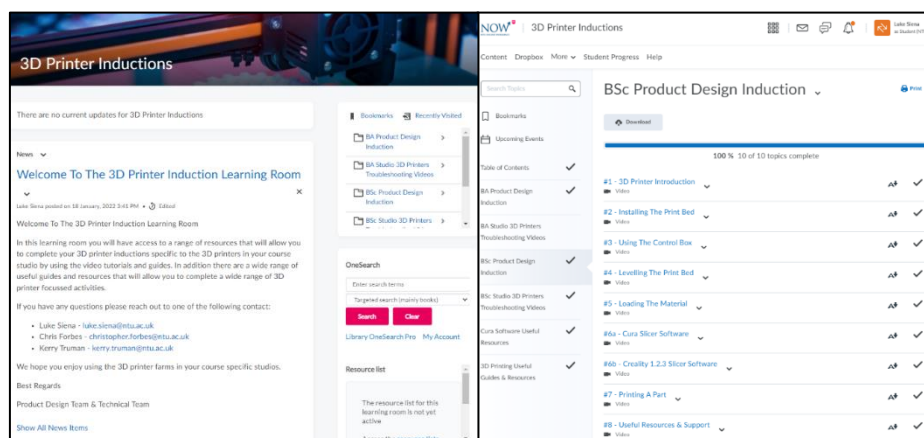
3D Printer Inductions

There are no current updates for 3D Printer Inductions

News

Welcome To The 3D Printer Induction Learning Room

Luke Siena posted on 18 January, 2022 3:41 PM • Edited

Welcome To The 3D Printer Induction Learning Room

In this learning room you will have access to a range of resources that will allow you to complete your 3D printer inductions specific to the 3D printers in your course studio by using the video tutorials and guides. In addition there are a wide range of useful guides and resources that will allow you to complete a wide range of 3D printer focussed activities.

If you have any questions please reach out to one of the following contact:

- Luke Siena - luke.siena@ntu.ac.uk
- Chris Forbes - christopher.forbes@ntu.ac.uk
- Kerry Truman - kerry.truman@ntu.ac.uk

We hope you enjoy using the 3D printer farms in your course specific studios.

Best Regards

Product Design Team & Technical Team

Show All News Items

Bookmarks Recently Visited

BA Product Design Induction

BA Studio 3D Printers Troubleshooting Videos

BSc Product Design Induction

BSc Studio 3D Printers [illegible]

OneSearch

Enter search terms

Targeted search (mainly books)

Search Clear

Library OneSearch Pro My Account

Resource list

The resource list for this learning room is not yet active

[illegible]

NOW 3D Printer Inductions

Luke Siena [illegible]

Content Dropbox More Student Progress Help

Search Topics

Bookmarks

Upcoming Events

Table of Contents

BA Product Design Induction

BA Studio 3D Printers Troubleshooting Videos

BSc Product Design Induction

BSc Studio 3D Printers Troubleshooting Videos

Cura Software Useful Resources

3D Printing Useful Guides & Resources

BSc Product Design Induction

Print

Download

100 % 10 of 10 topics complete

#1 - 3D Printer Introduction
Video

#2 - Installing The Print Bed
Video

#3 - Using The Control Box
Video

#4 - Levelling The Print Bed
Video

#5 - Loading The Material
Video

#6a - Cura Slicer Software
Video

#6b - Creality 1.2.3 Slicer Software
Video

#7 - Printing A Part
Video

#8 - Useful Resources & Support
Video